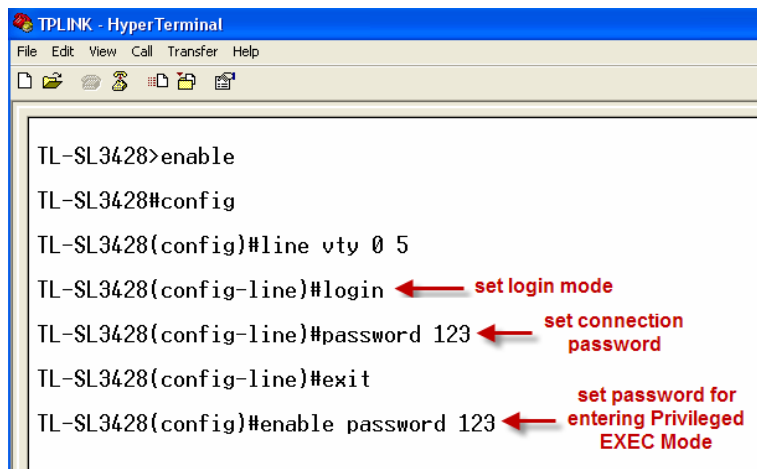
TPLINK - HyperTerminal

File Edit View Call Transfer Help

TL-SL3428>enable

TL-SL3428#config

TL-SL3428(config)#line vty 0 5

TL-SL3428(config-line)#login

set login mode

TL-SL3428(config-line)#password 123

set connection password

TL-SL3428(config-line)#exit

TL-SL3428(config)#enable password 123

set password for entering Privileged EXEC Mode